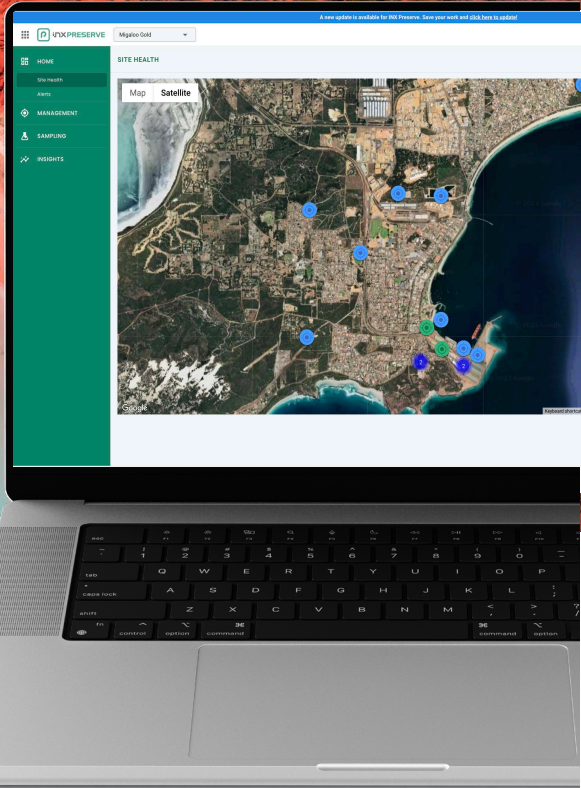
A new update is available for INX Preserve. Save your work and click here to update!

INXPRESERVE

Migaloo Gold

HOME

Site Health

Alerts

MANAGEMENT

SAMPLING

INSIGHTS

SITE HEALTH

Map Satellite

Google

Keyboard shortcuts

esc

tab

caps lock

shift

fn

control

option

command

command

option

Q W E R T Y U I O P

A S D F G H J K L

Z X C V B N M